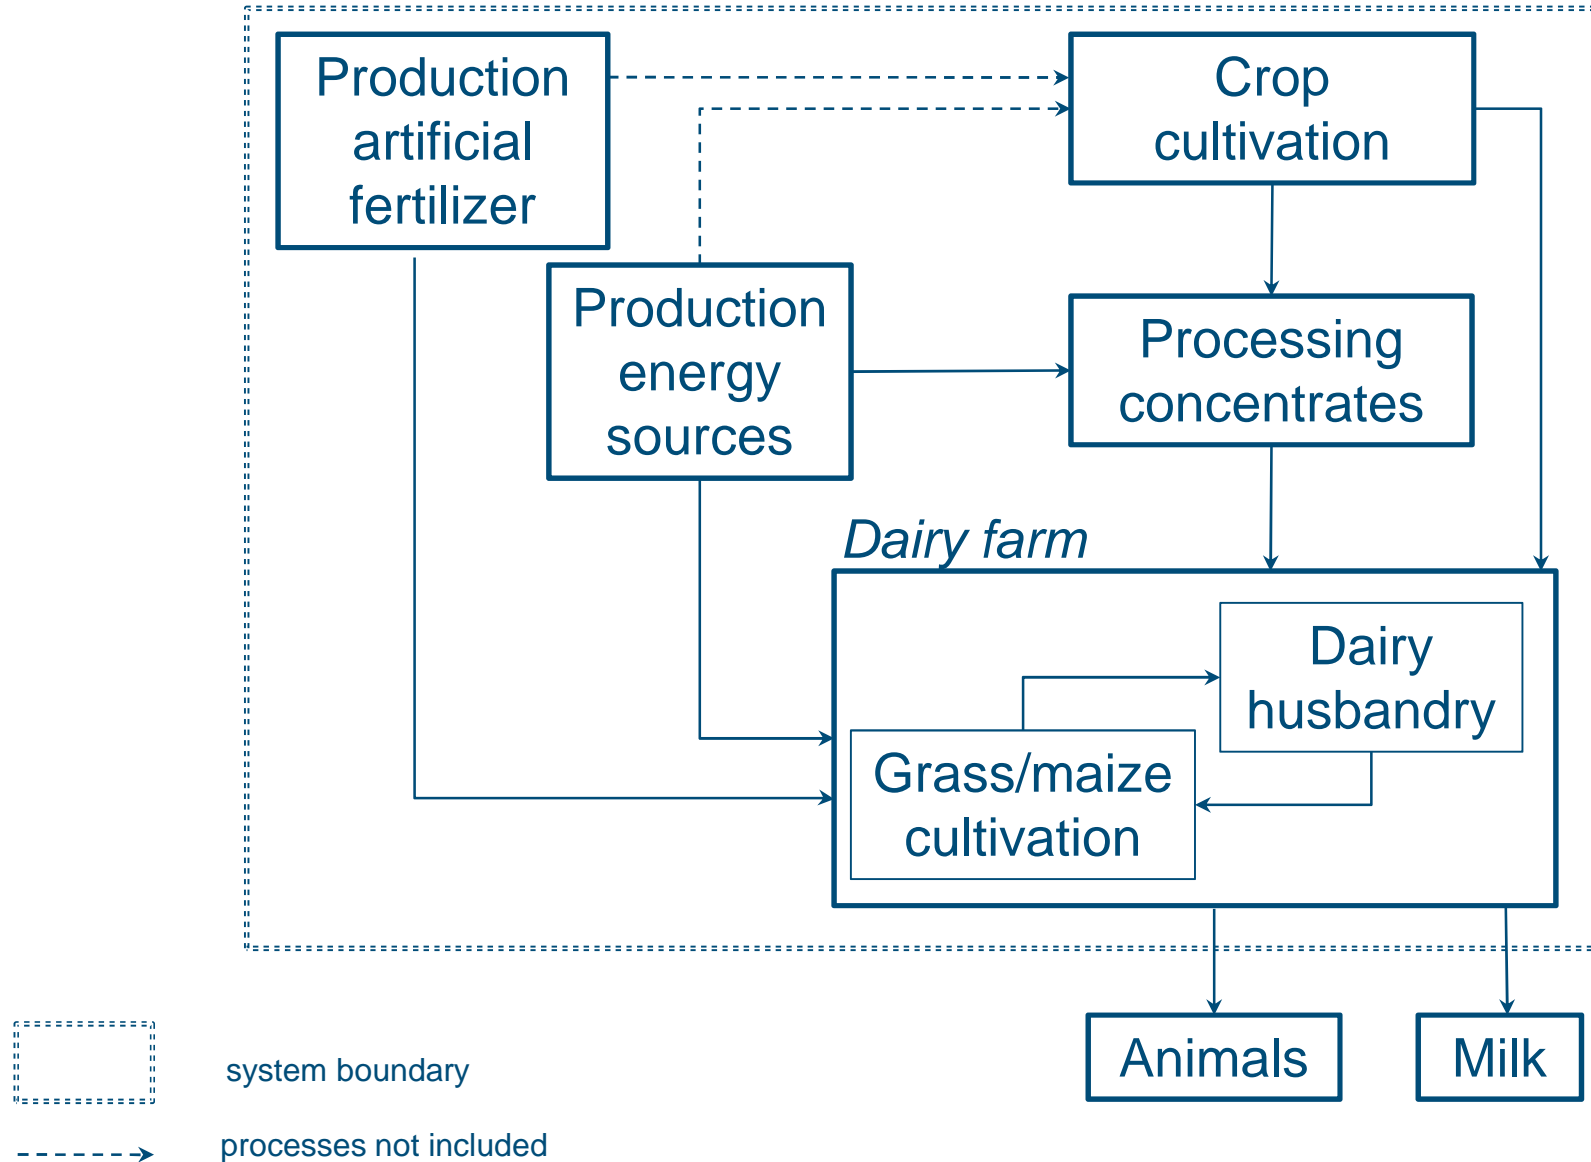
Production artificial fertilizer

Crop cultivation

Production energy sources

Processing concentrates

Dairy farm

Dairy husbandry

Grass/maize cultivation

Animals

Milk

system boundary

processes not included